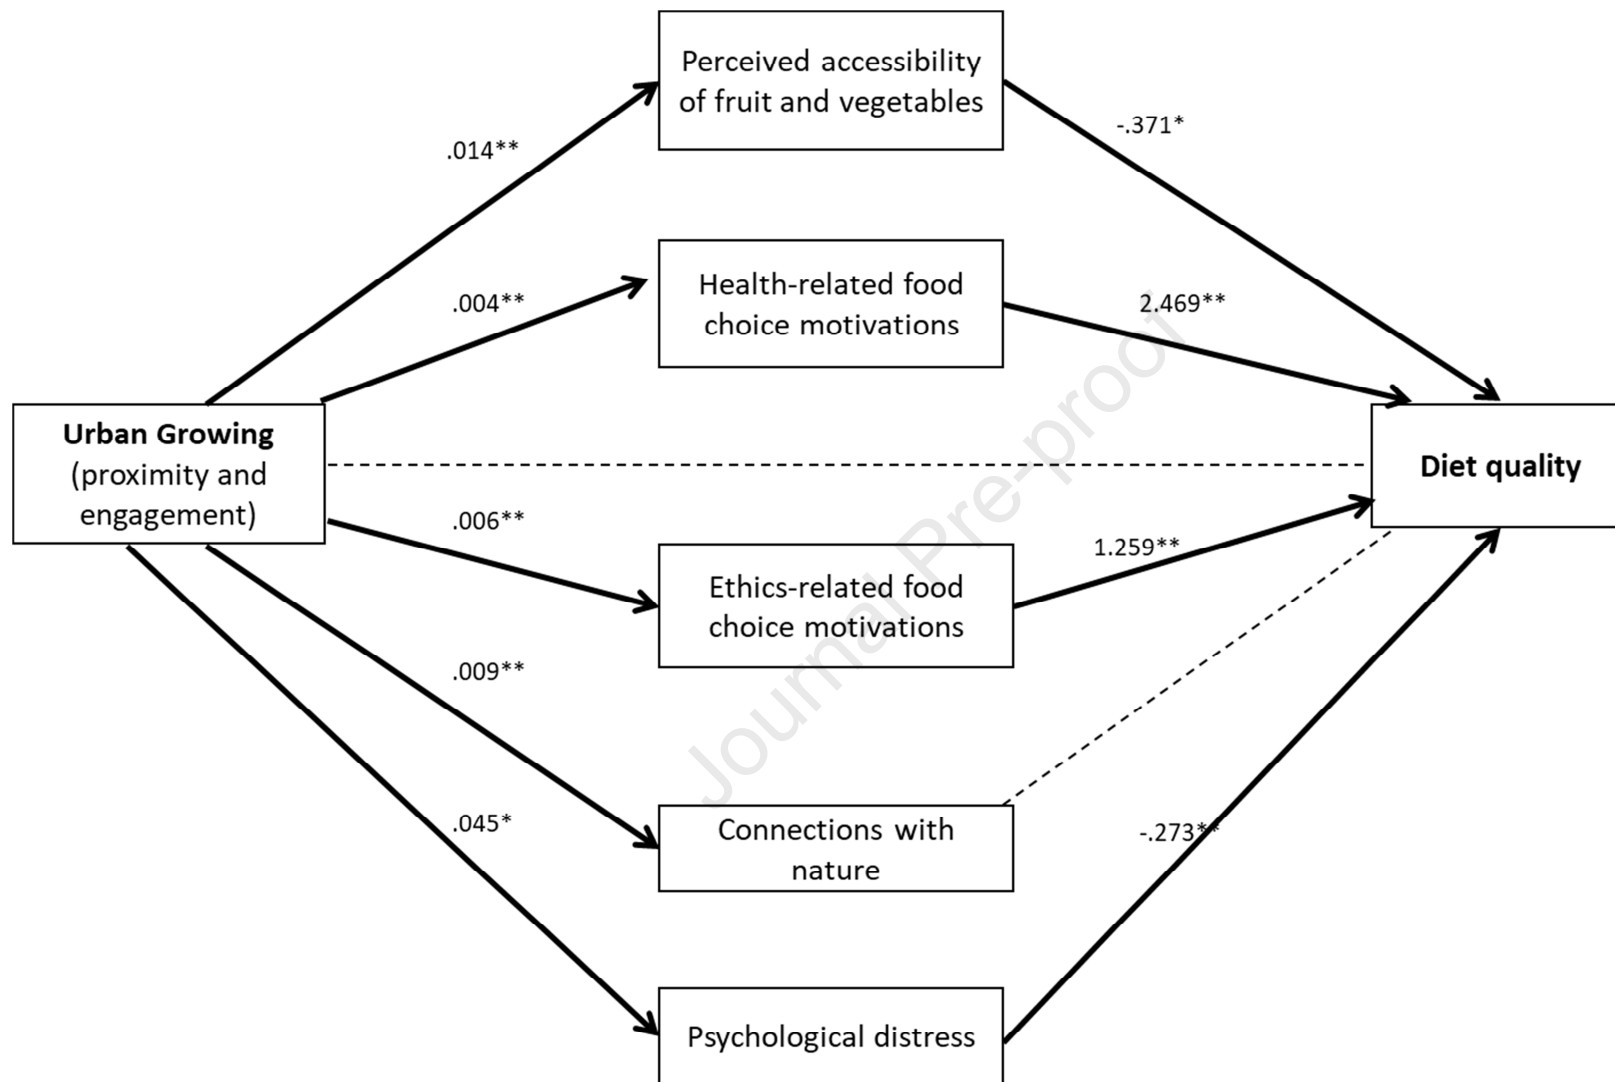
Perceived accessibility of fruit and vegetables

.014**

-.371*

Health-related food choice motivations

.004**

2.469**

Urban Growing (proximity and engagement)

Diet quality

.006**

1.259**

Ethics-related food choice motivations

.009**

Connections with nature

.045*

-.273**

Psychological distress

Journal Pre-proof